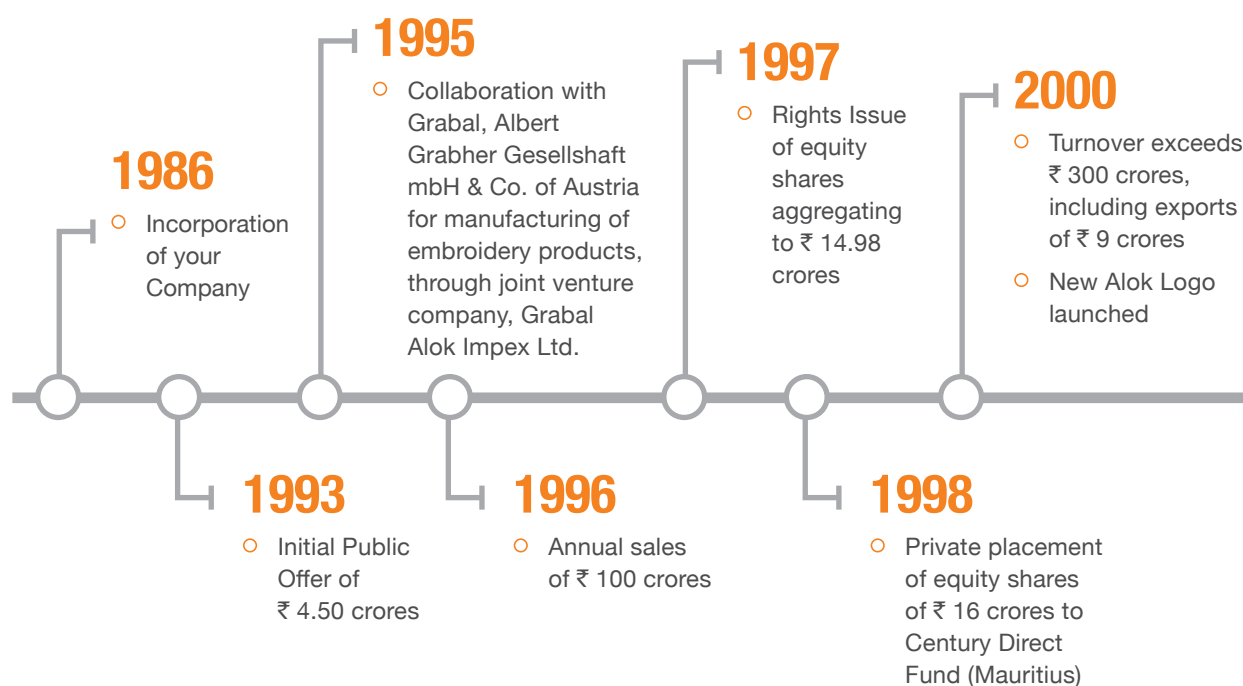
1986

Incorporation of your Company

1993

Initial Public Offer of ₹ 4.50 crores

1995

Collaboration with Grabal, Albert Grabher Gesellshaft mbH & Co. of Austria for manufacturing of embroidery products, through joint venture company, Grabal Alok Impex Ltd.

1996

Annual sales of ₹ 100 crores

1997

Rights Issue of equity shares aggregating to ₹ 14.98 crores

1998

Private placement of equity shares of ₹ 16 crores to Century Direct Fund (Mauritius)

2000

Turnover exceeds ₹ 300 crores, including exports of ₹ 9 crores

New Alok Logo launched